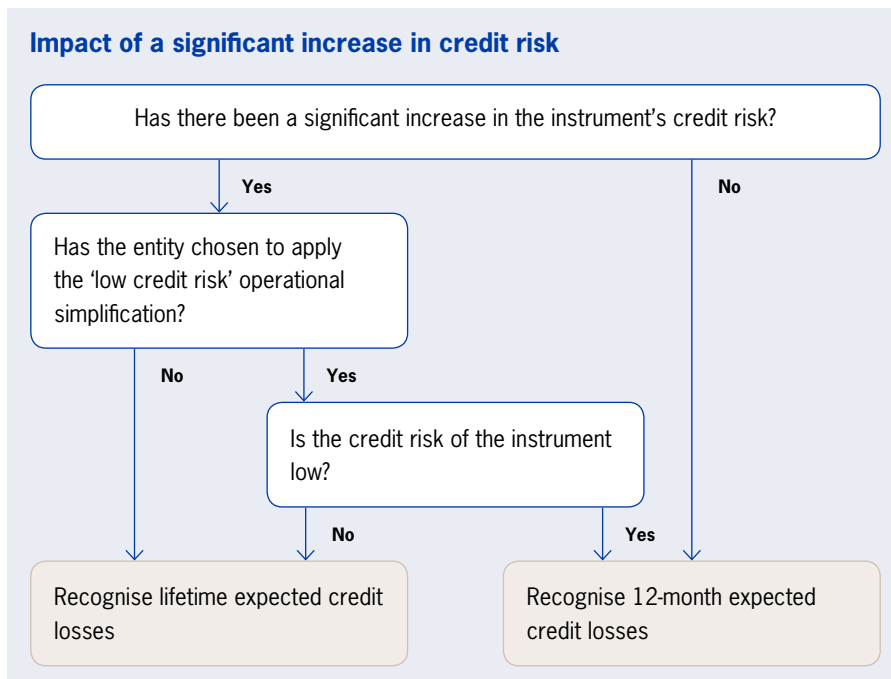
Impact of a significant increase in credit risk

Has there been a significant increase in the instrument's credit risk?

Yes

No

Has the entity chosen to apply the 'low credit risk' operational simplification?

No

Yes

Is the credit risk of the instrument low?

No

Yes

Recognise lifetime expected credit losses

Recognise 12-month expected credit losses